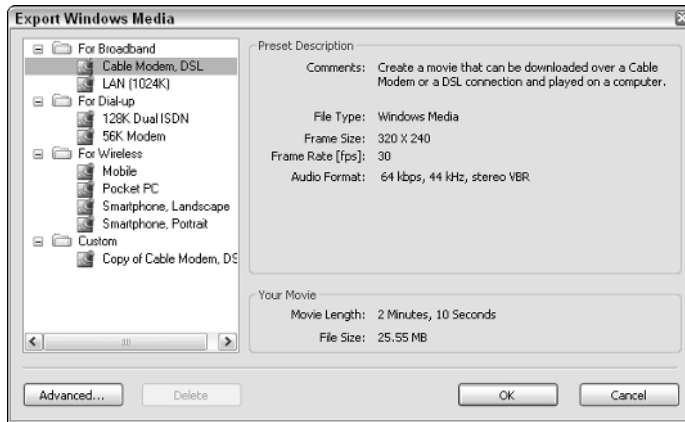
Export Windows Media

For Broadband
Cable Modem, DSL
LAN (1024K)
For Dial-up
128K Dual ISDN
56K Modem
For Wireless
Mobile
Pocket PC
Smartphone, Landscape
Smartphone, Portrait
Custom
Copy of Cable Modem, DS

Preset Description
Comments: Create a movie that can be downloaded over a Cable Modem or a DSL connection and played on a computer.

File Type: Windows Media
Frame Size: 320 X 240
Frame Rate [fps]: 30
Audio Format: 64 kbps, 44 kHz, stereo VBR

Your Movie
Movie Length: 2 Minutes, 10 Seconds
File Size: 25.55 MB

Advanced...
Delete
OK
Cancel